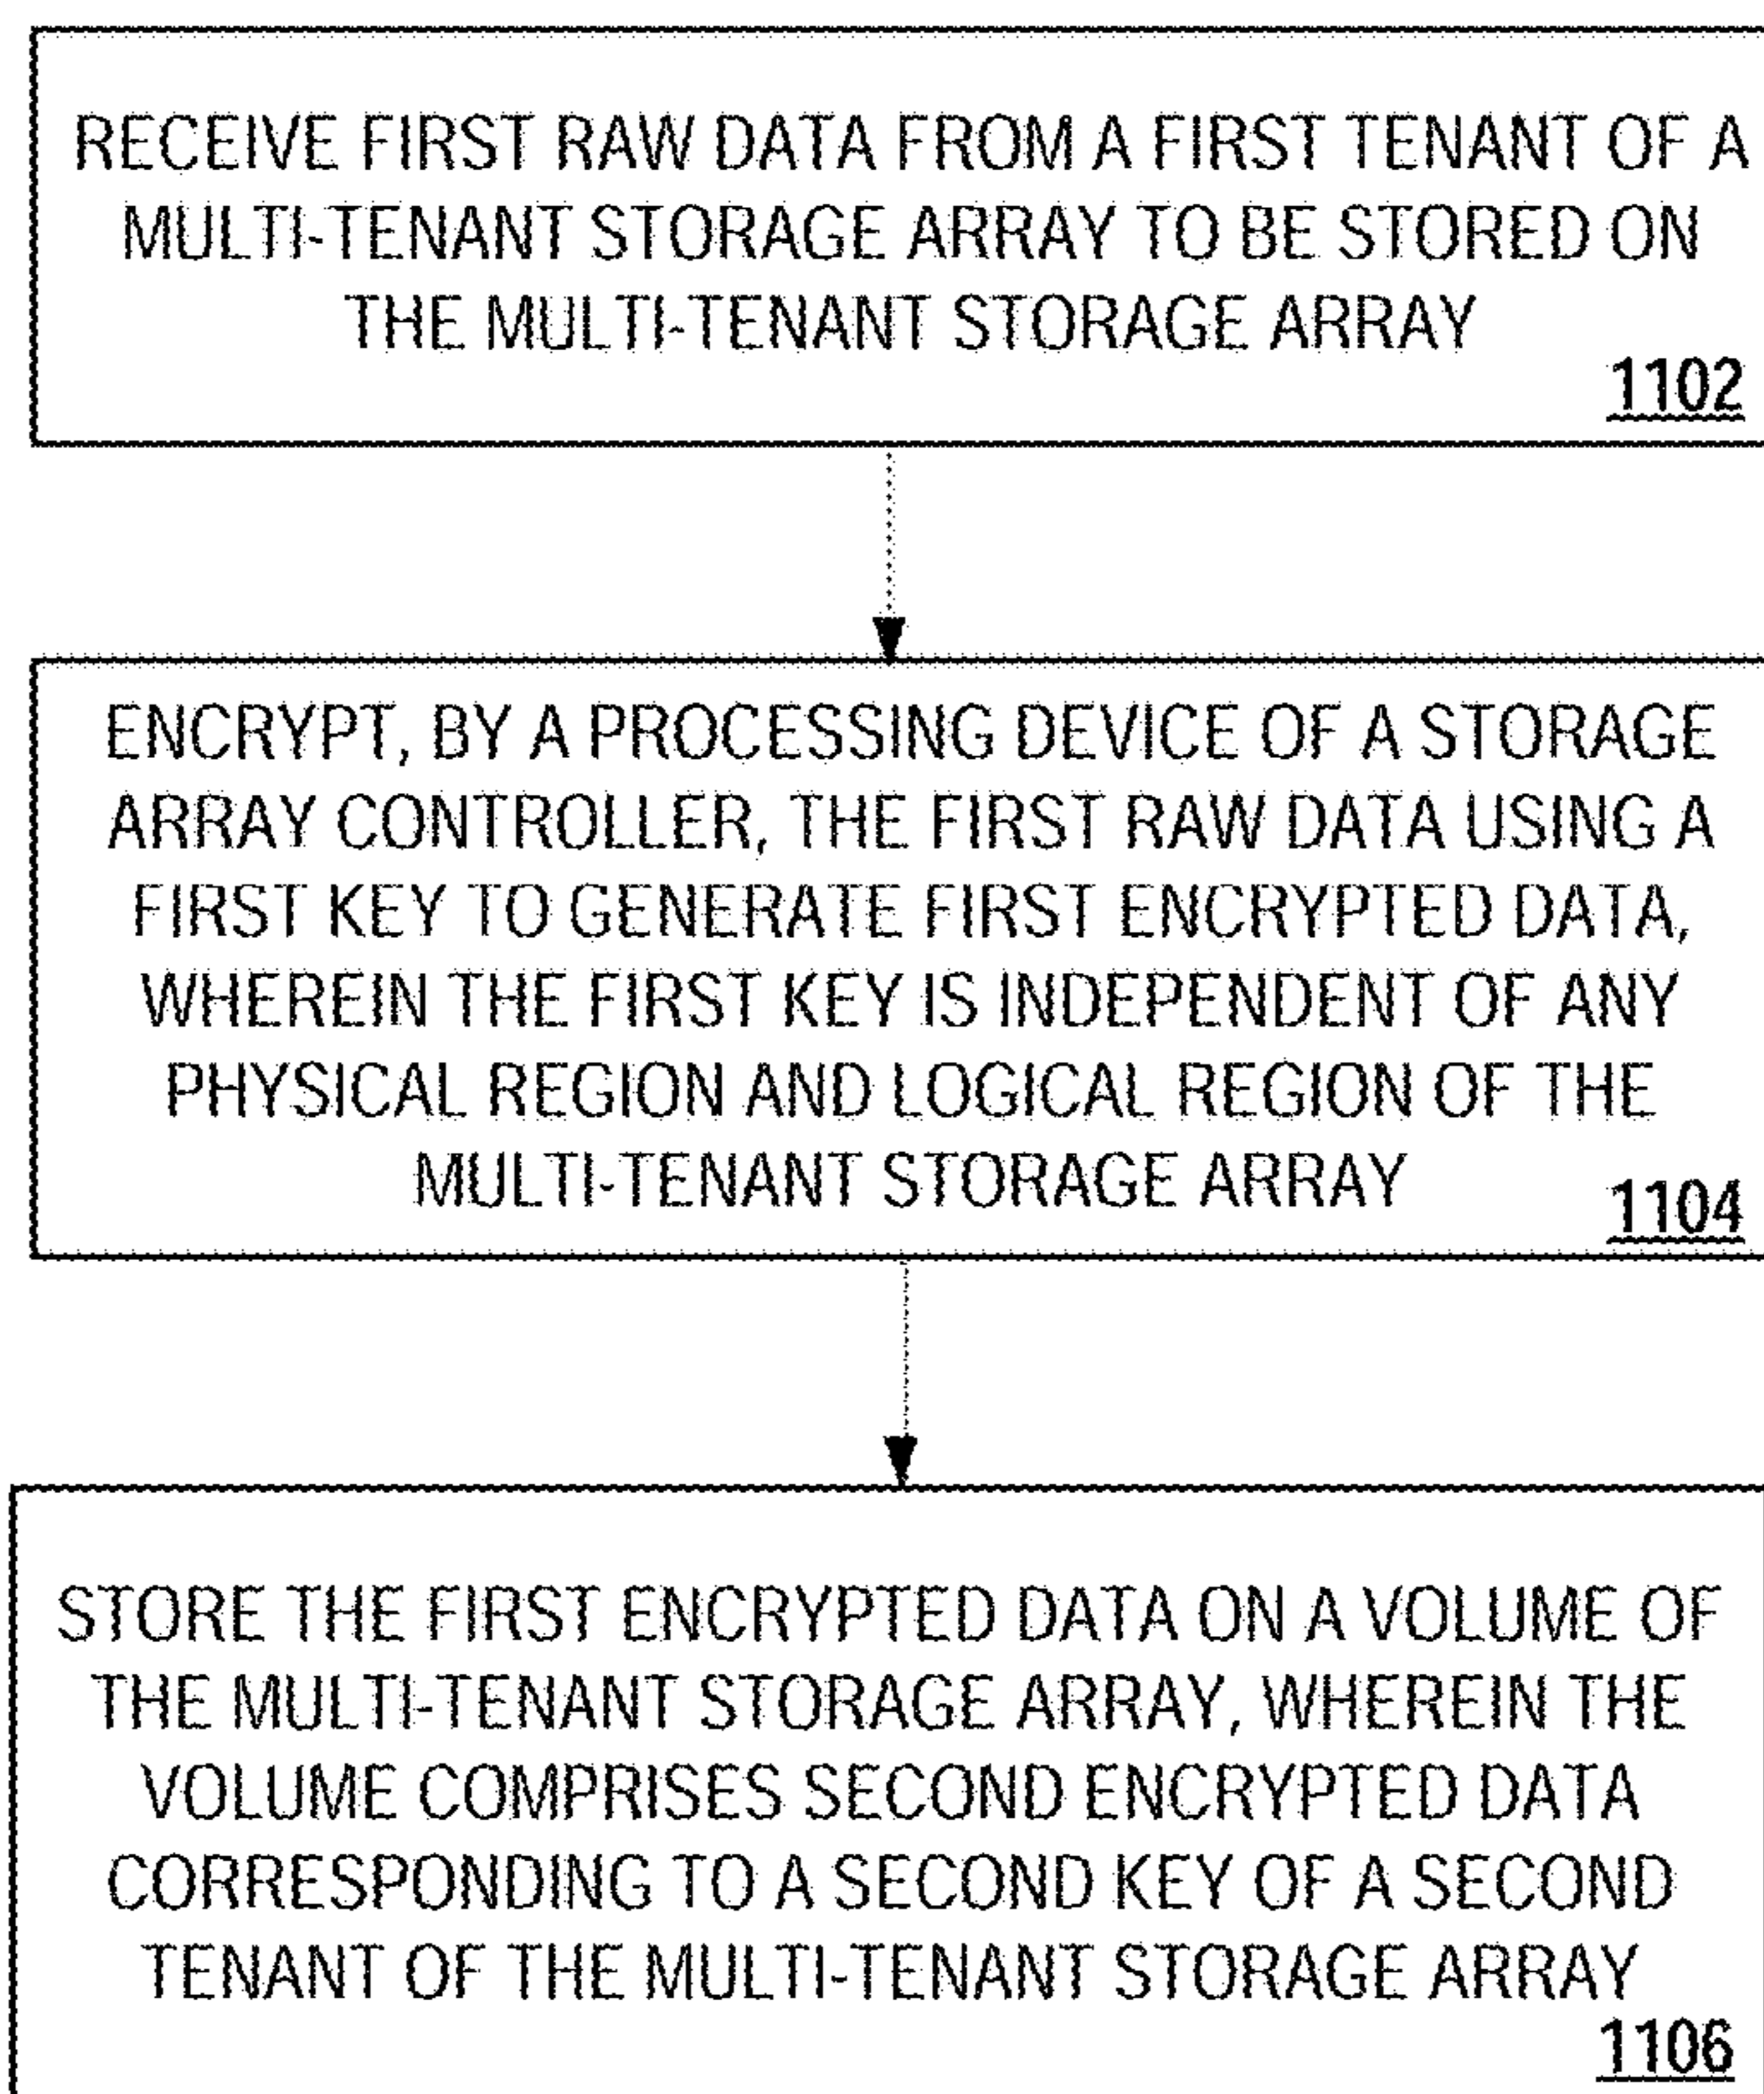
RECEIVE FIRST RAW DATA FROM A FIRST TENANT OF A MULTI-TENANT STORAGE ARRAY TO BE STORED ON THE MULTI-TENANT STORAGE ARRAY
1102

ENCRYPT, BY A PROCESSING DEVICE OF A STORAGE ARRAY CONTROLLER, THE FIRST RAW DATA USING A FIRST KEY TO GENERATE FIRST ENCRYPTED DATA, WHEREIN THE FIRST KEY IS INDEPENDENT OF ANY PHYSICAL REGION AND LOGICAL REGION OF THE MULTI-TENANT STORAGE ARRAY
1104

STORE THE FIRST ENCRYPTED DATA ON A VOLUME OF THE MULTI-TENANT STORAGE ARRAY, WHEREIN THE VOLUME COMPRISES SECOND ENCRYPTED DATA CORRESPONDING TO A SECOND KEY OF A SECOND TENANT OF THE MULTI-TENANT STORAGE ARRAY
1106